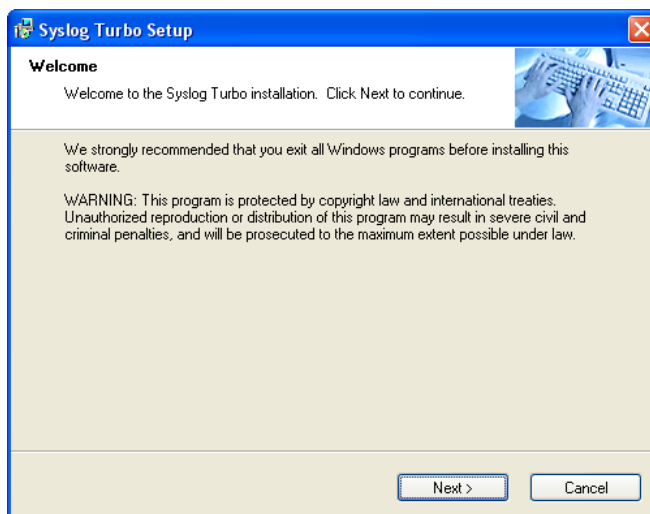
Syslog Turbo Setup

Welcome

Welcome to the Syslog Turbo installation. Click Next to continue.

We strongly recommended that you exit all Windows programs before installing this software.

WARNING: This program is protected by copyright law and international treaties. Unauthorized reproduction or distribution of this program may result in severe civil and criminal penalties, and will be prosecuted to the maximum extent possible under law.

Next >

Cancel